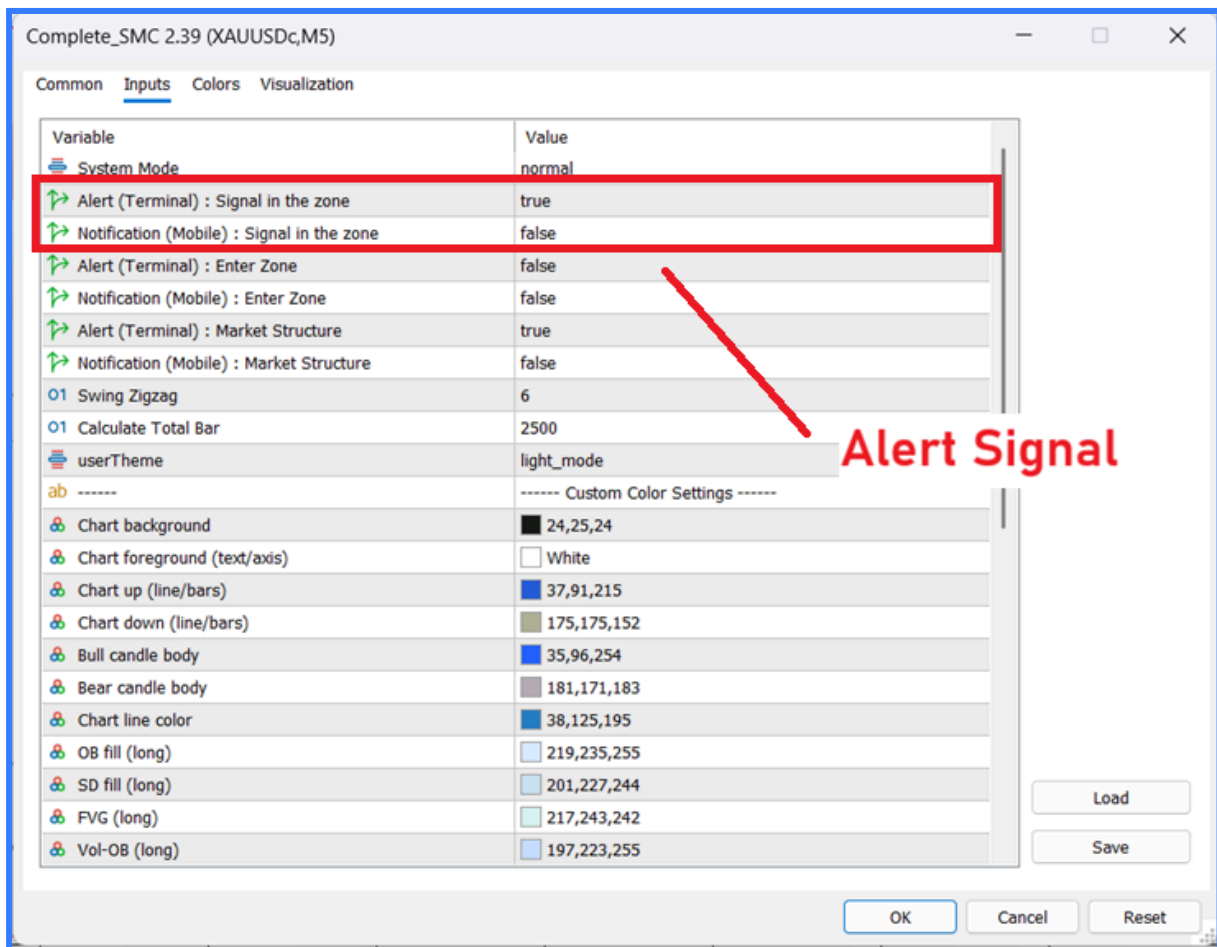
Complete_SMC 2.39 (XAUUSDc,M5)

Common Inputs Colors Visualization

| Variable | Value |
|---|---|
| System Mode | normal |
| Alert (Terminal) : Signal in the zone | true |
| Notification (Mobile) : Signal in the zone | false |
| Alert (Terminal) : Enter Zone | false |
| Notification (Mobile) : Enter Zone | false |
| Alert (Terminal) : Market Structure | true |
| Notification (Mobile) : Market Structure | false |
| Swing Zigzag | 6 |
| Calculate Total Bar | 2500 |
| userTheme | light_mode |
| ------ | ------ Custom Color Settings ------ |
| Chart background | 24,25,24 |
| Chart foreground (text/axis) | White |
| Chart up (line/bars) | 37,91,215 |
| Chart down (line/bars) | 175,175,152 |
| Bull candle body | 35,96,254 |
| Bear candle body | 181,171,183 |
| Chart line color | 38,125,195 |
| OB fill (long) | 219,235,255 |
| SD fill (long) | 201,227,244 |
| FVG (long) | 217,243,242 |
| Vol-OB (long) | 197,223,255 |

Alert Signal

Load
Save

OK Cancel Reset